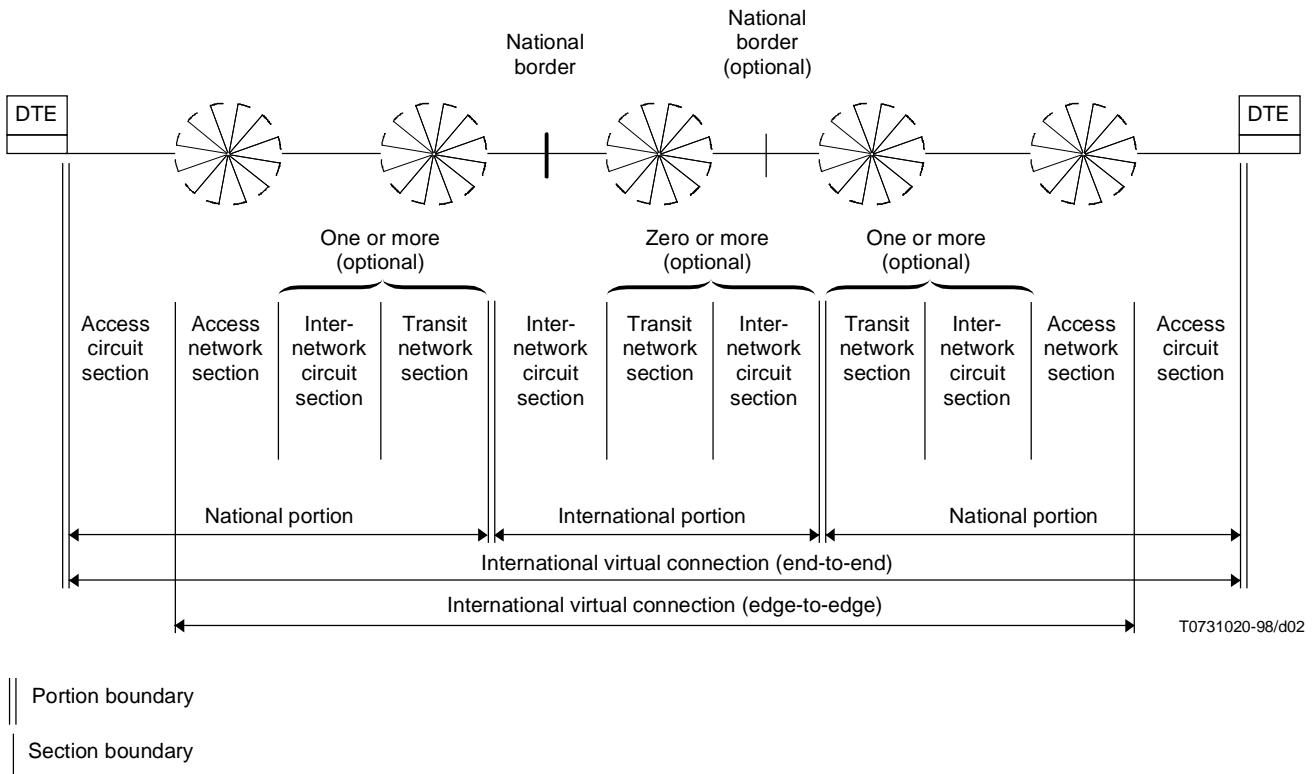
National border

National border (optional)

DTE

DTE

One or more (optional)

Zero or more (optional)

One or more (optional)

Access circuit section

Access network section

Internetwork circuit section

Transit network section

Internetwork circuit section

Transit network section

Internetwork circuit section

Transit network section

Internetwork circuit section

Access network section

Access circuit section

National portion

International portion

National portion

International virtual connection (end-to-end)

International virtual connection (edge-to-edge)

T0731020-98/d02

Portion boundary

Section boundary